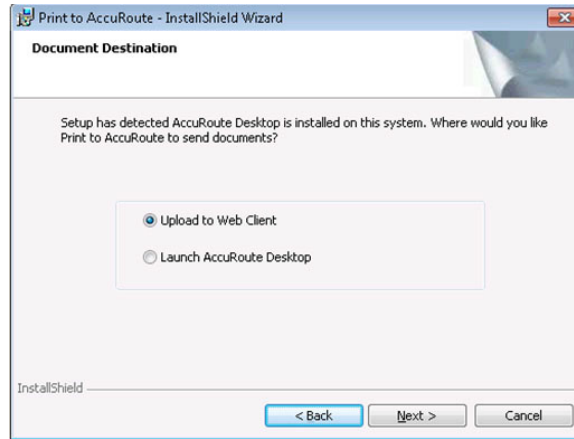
Print to AccuRoute - InstallShield Wizard

Document Destination

Setup has detected AccuRoute Desktop is installed on this system. Where would you like Print to AccuRoute to send documents?

Upload to Web Client

Launch AccuRoute Desktop

InstallShield

< Back

Next >

Cancel